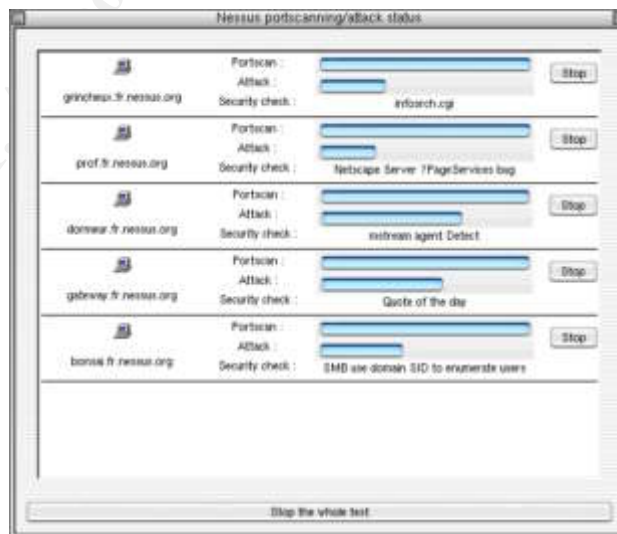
Nessus portscanning/attack status

grincheux.fr.nessus.org
Portscan :
Attack :
Security check :
infosrch.cgi
Stop

prof.fr.nessus.org
Portscan :
Attack :
Security check :
Netscape Server ?PageServices bug
Stop

dormeur.fr.nessus.org
Portscan :
Attack :
Security check :
mstream agent Detect
Stop

gateway.fr.nessus.org
Portscan :
Attack :
Security check :
Quote of the day
Stop

bonsai.fr.nessus.org
Portscan :
Attack :
Security check :
SMB use domain SID to enumerate users
Stop

Stop the whole test